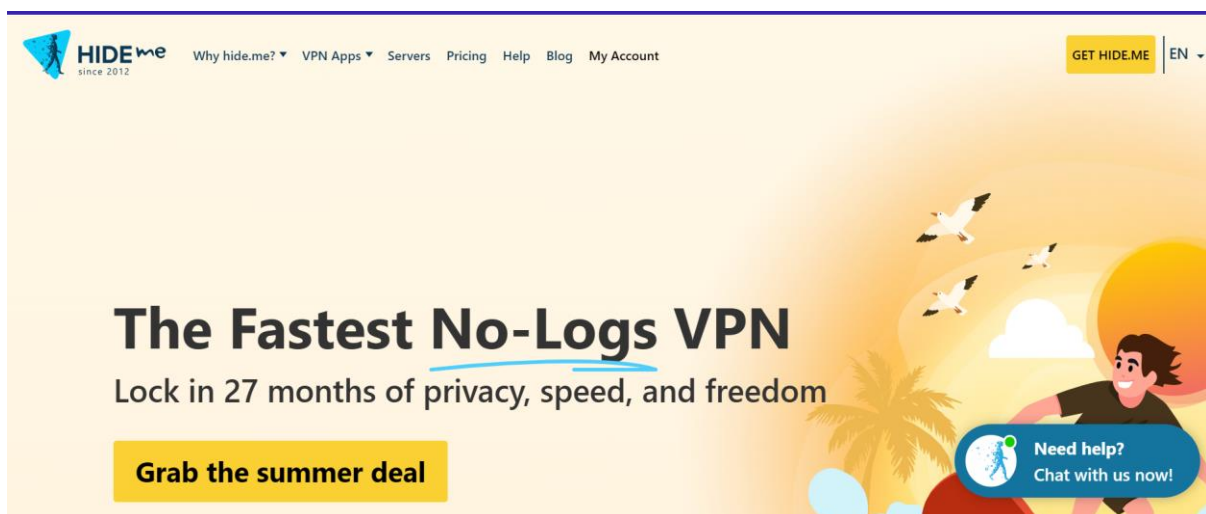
HIDE me
since 2012

Why hide.me? ▾ VPN Apps ▾ Servers Pricing Help Blog My Account

GET HIDE.ME EN

The Fastest No-Logs VPN

Lock in 27 months of privacy, speed, and freedom

Grab the summer deal

Need help?
Chat with us now!